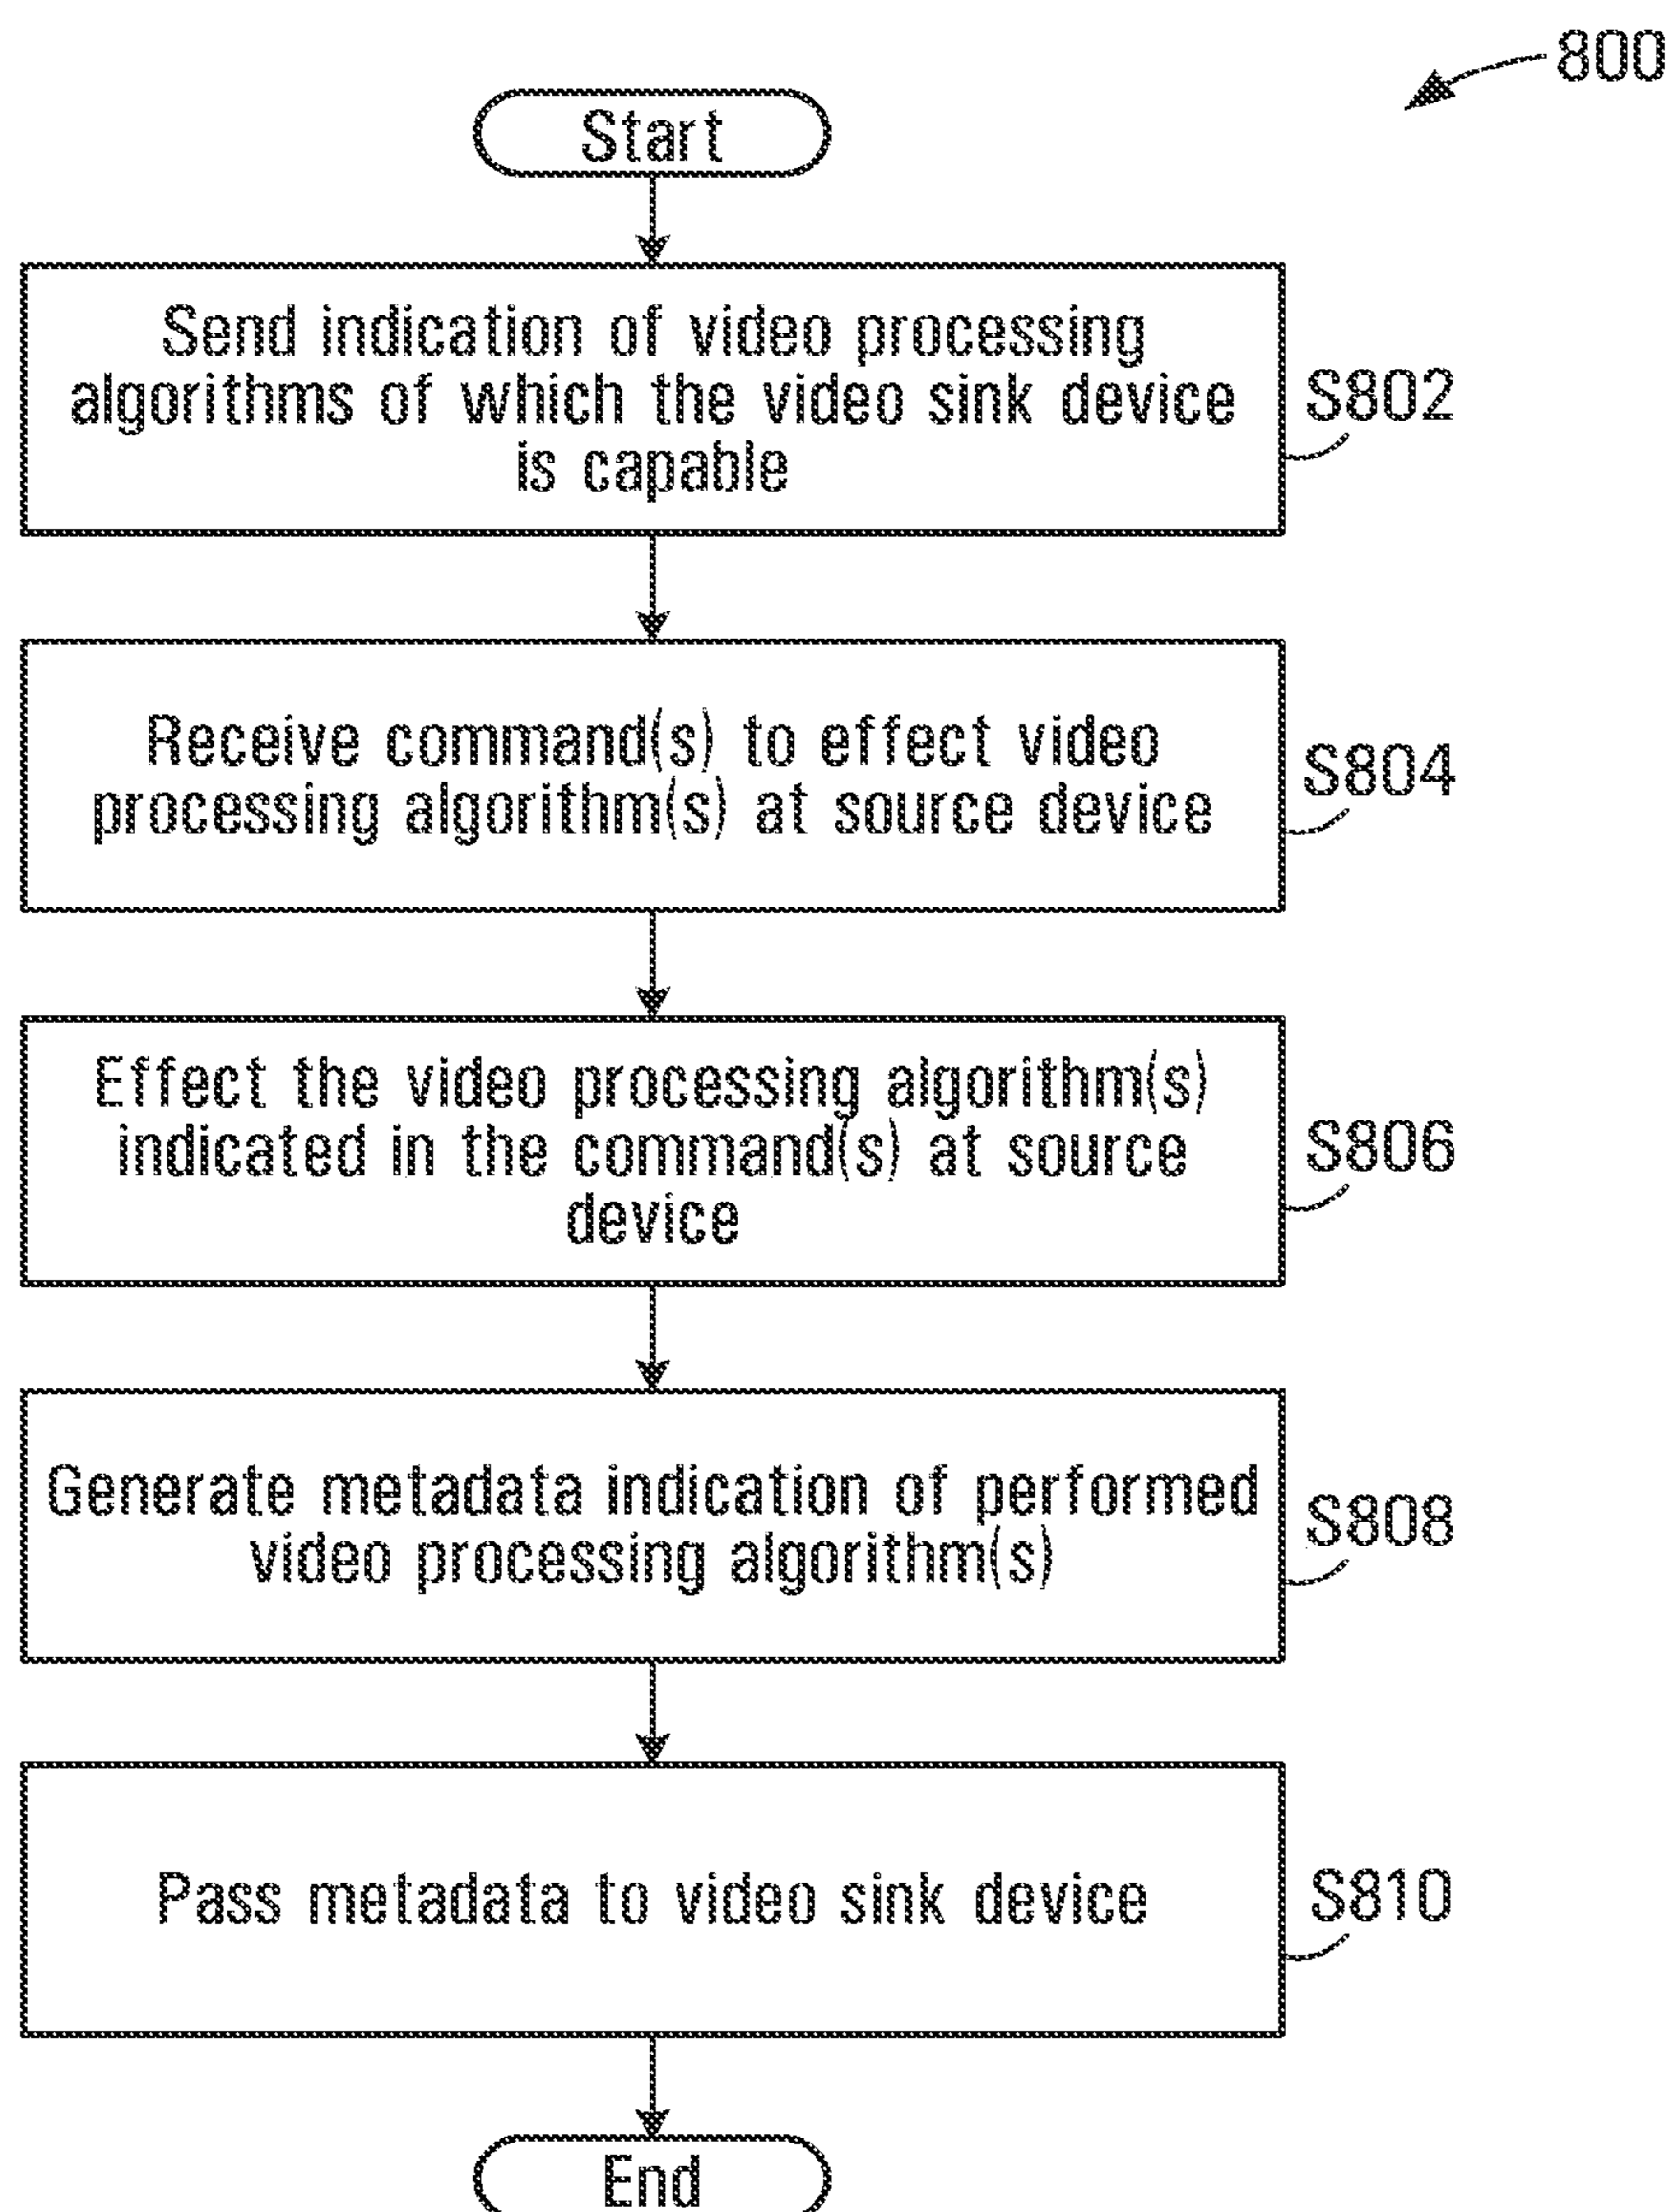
800

Start

Send indication of video processing algorithms of which the video sink device is capable

S802

Receive command(s) to effect video processing algorithm(s) at source device

S804

Effect the video processing algorithm(s) indicated in the command(s) at source device

S806

Generate metadata indication of performed video processing algorithm(s)

S808

Pass metadata to video sink device

S810

End